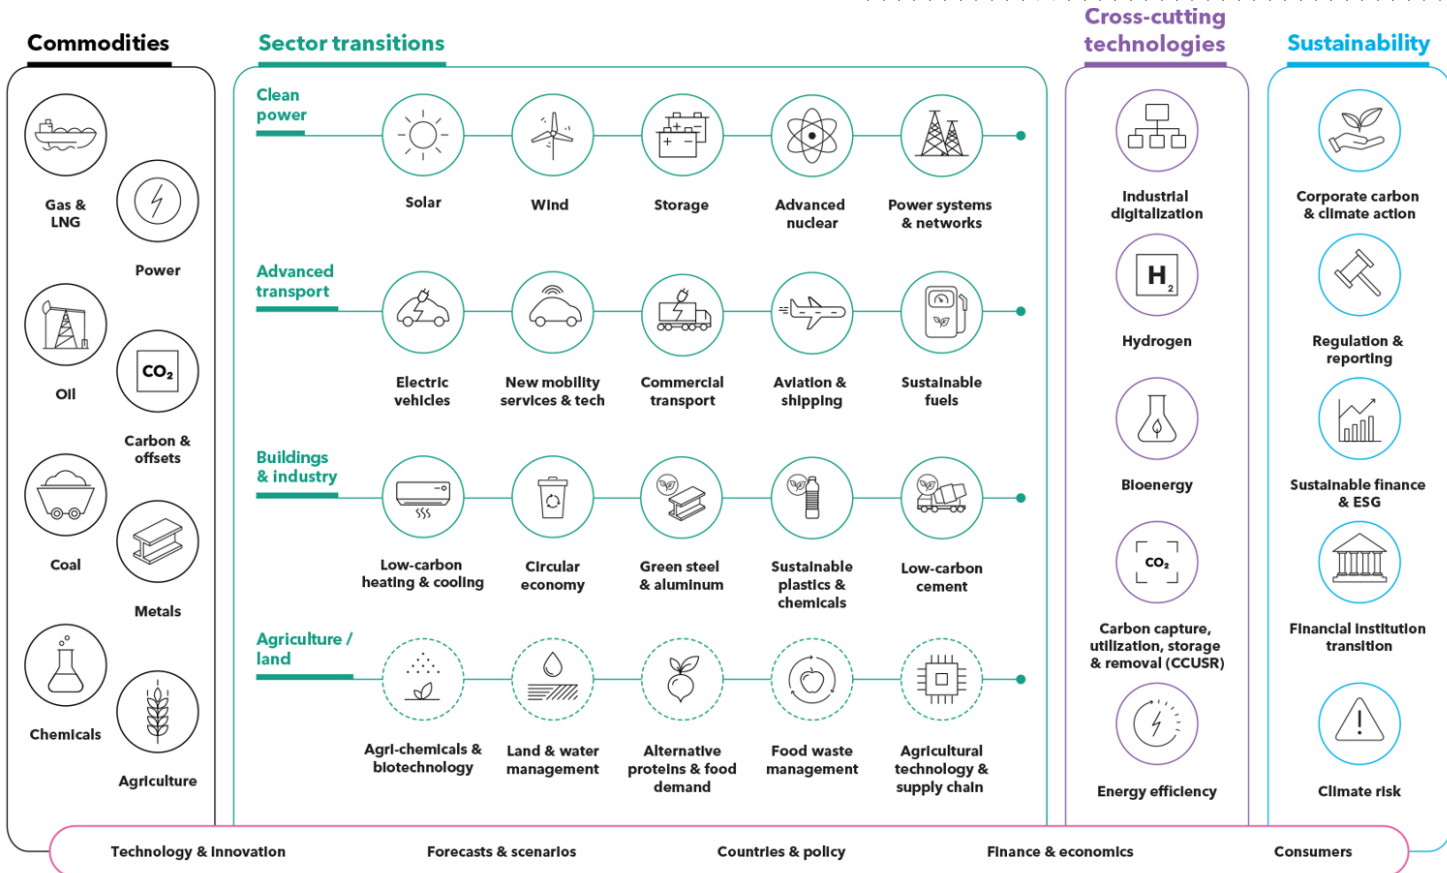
Commodities

Gas & LNG

Power

Oil

$CO_2$

Carbon & offsets

Coal

Metals

Chemicals

Agriculture

Sector transitions

Clean power

Solar

Wind

Storage

Advanced nuclear

Power systems & networks

Advanced transport

Electric vehicles

New mobility services & tech

Commercial transport

Aviation & shipping

Sustainable fuels

Buildings & industry

Low-carbon heating & cooling

Circular economy

Green steel & aluminum

Sustainable plastics & chemicals

Low-carbon cement

Agriculture / land

Agri-chemicals & biotechnology

Land & water management

Alternative proteins & food demand

Food waste management

Agricultural technology & supply chain

Cross-cutting technologies

Industrial digitalization

$H_2$

Hydrogen

Bioenergy

$CO_2$

Carbon capture, utilization, storage & removal (CCUSR)

Energy efficiency

Sustainability

Corporate carbon & climate action

Regulation & reporting

Sustainable finance & ESG

Financial institution transition

Climate risk

Technology & innovation

Forecasts & scenarios

Countries & policy

Finance & economics

Consumers